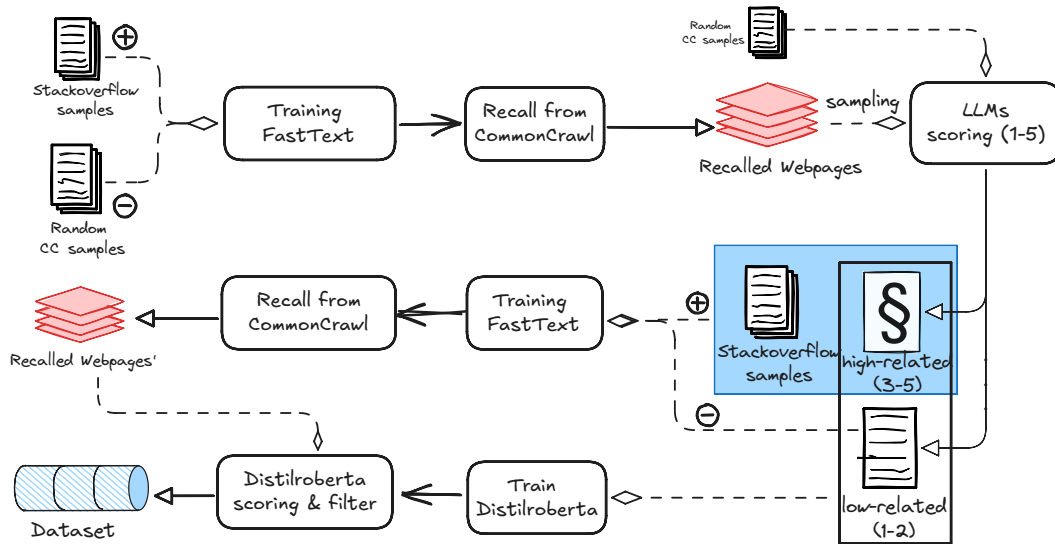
Random CC samples

Stackoverflow samples

Random CC samples

Training FastText

Recall from CommonCrawl

sampling

LLMs scoring (1-5)

Recalled Webpages

Recall from CommonCrawl

Training FastText

Recalled Webpages'

Stackoverflow samples

§

high-related (3-5)

low-related (1-2)

Dataset

Distilroberta scoring & filter

Train Distilroberta